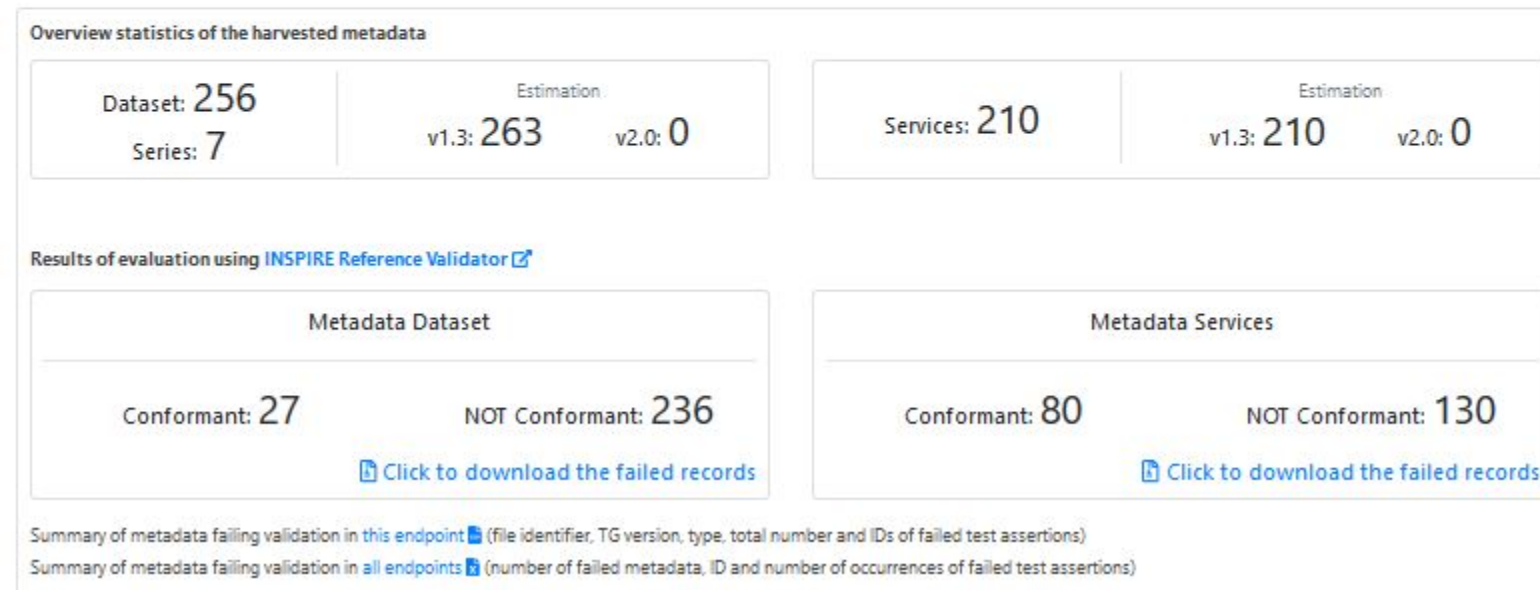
Overview statistics of the harvested metadata

Dataset: 256
Series: 7

Estimation
v1.3: 263 v2.0: 0

Services: 210

Estimation
v1.3: 210 v2.0: 0

Results of evaluation using INSPIRE Reference Validator

Metadata Dataset

Conformant: 27 NOT Conformant: 236

Click to download the failed records

Metadata Services

Conformant: 80 NOT Conformant: 130

Click to download the failed records

Summary of metadata failing validation in this endpoint (file identifier, TG version, type, total number and IDs of failed test assertions)

Summary of metadata failing validation in all endpoints (number of failed metadata, ID and number of occurrences of failed test assertions)